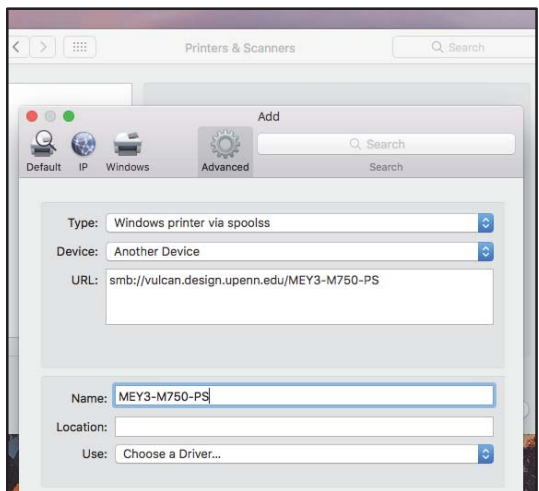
Printers & Scanners

Search

Add

Default IP Windows Advanced

Search

Search

Type: Windows printer via spoolss

Device: Another Device

URL: smb://vulcan.design.upenn.edu/MEY3-M750-PS

Name: MEY3-M750-PS

Location:

Use: Choose a Driver...